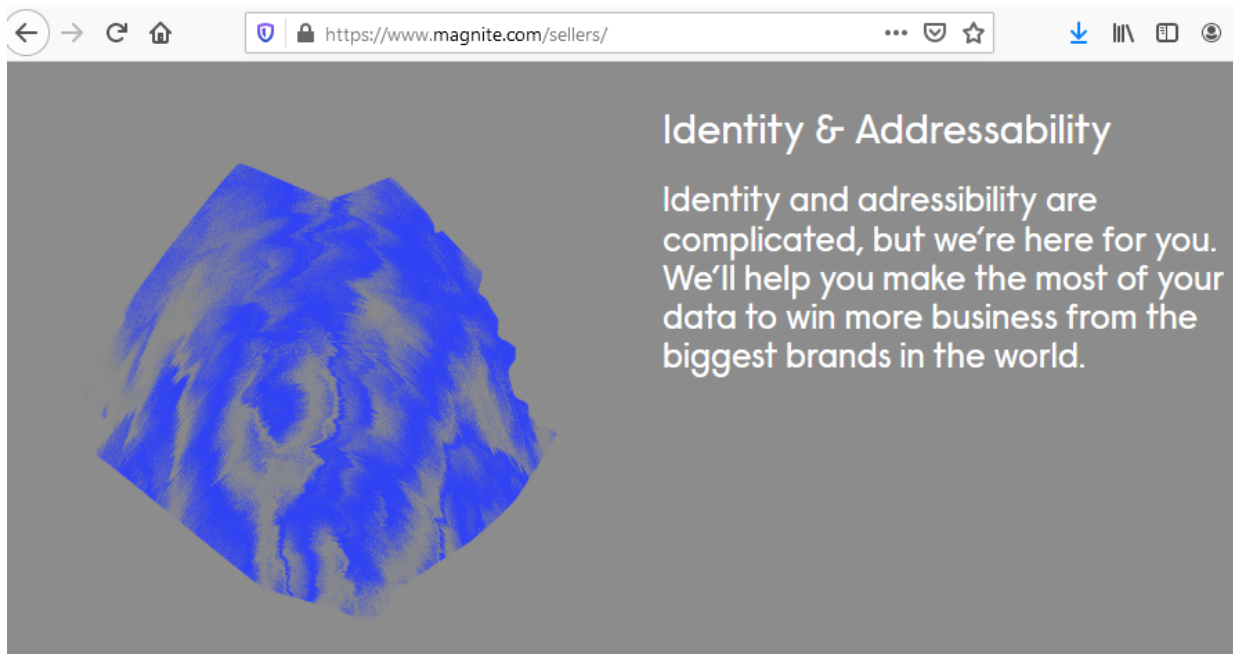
https://www.magnite.com/sellers/

Identity & Addressability

Identity and adressibility are complicated, but we’re here for you. We’ll help you make the most of your data to win more business from the biggest brands in the world.